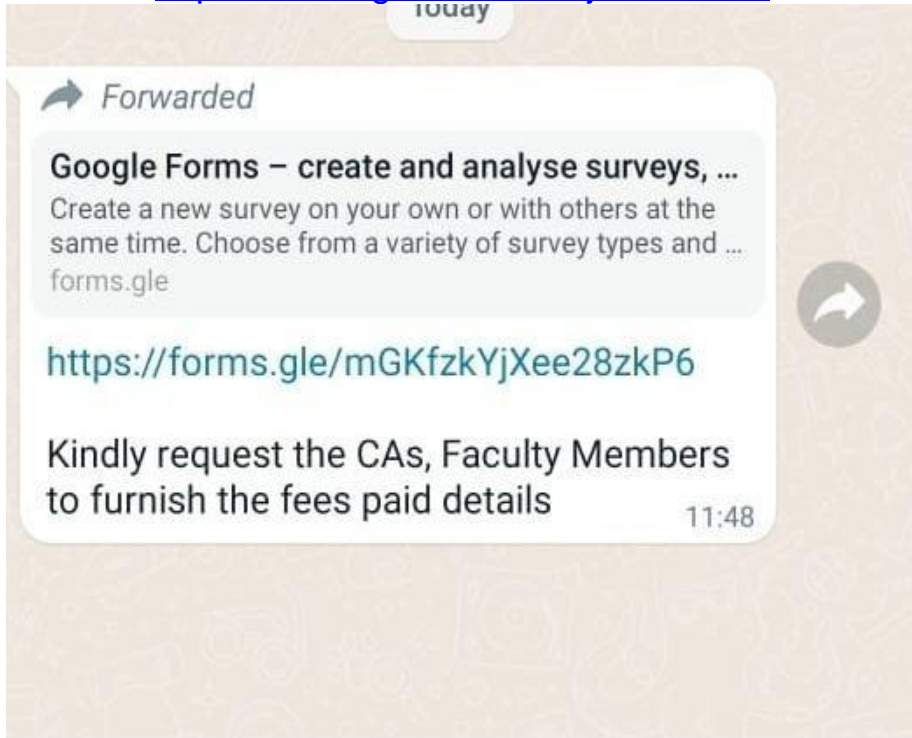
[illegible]

Today

Forwarded

Google Forms – create and analyse surveys, ...

Create a new survey on your own or with others at the same time. Choose from a variety of survey types and ...

forms.gle

https://forms.gle/mGKfzkYjXee28zkP6

Kindly request the CAs, Faculty Members to furnish the fees paid details

11:48